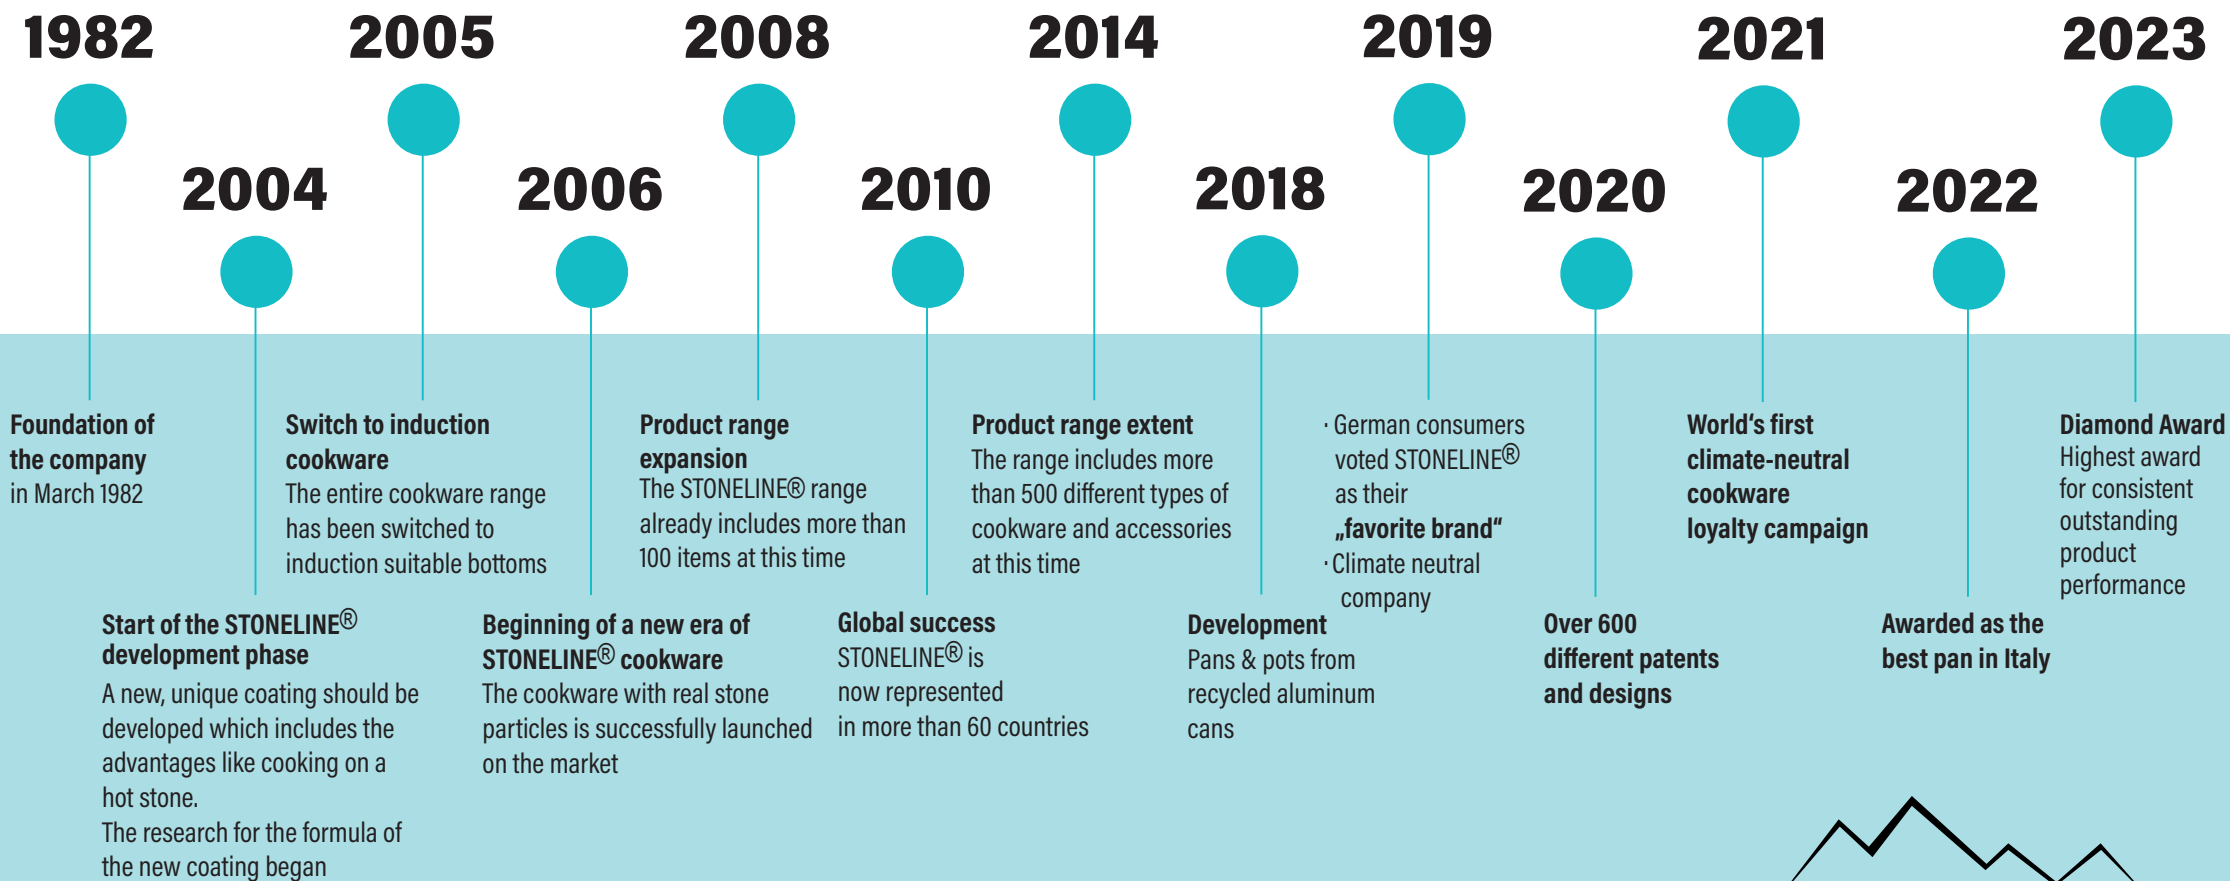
1982

Foundation of the company
in March 1982

2004

Start of the STONELINE® development phase
A new, unique coating should be developed which includes the advantages like cooking on a hot stone.
The research for the formula of the new coating began

2005

Switch to induction cookware
The entire cookware range has been switched to induction suitable bottoms

2006

Beginning of a new era of STONELINE® cookware
The cookware with real stone particles is successfully launched on the market

2008

Product range expansion
The STONELINE® range already includes more than 100 items at this time

2010

Global success
STONELINE® is now represented in more than 60 countries

2014

Product range extent
The range includes more than 500 different types of cookware and accessories at this time

2018

Development
Pans & pots from recycled aluminum cans

2019

· German consumers voted STONELINE® as their „favorite brand“
· Climate neutral company

2020

Over 600 different patents and designs

2021

World's first climate-neutral cookware loyalty campaign

2022

Awarded as the best pan in Italy

2023

Diamond Award
Highest award for consistent outstanding product performance